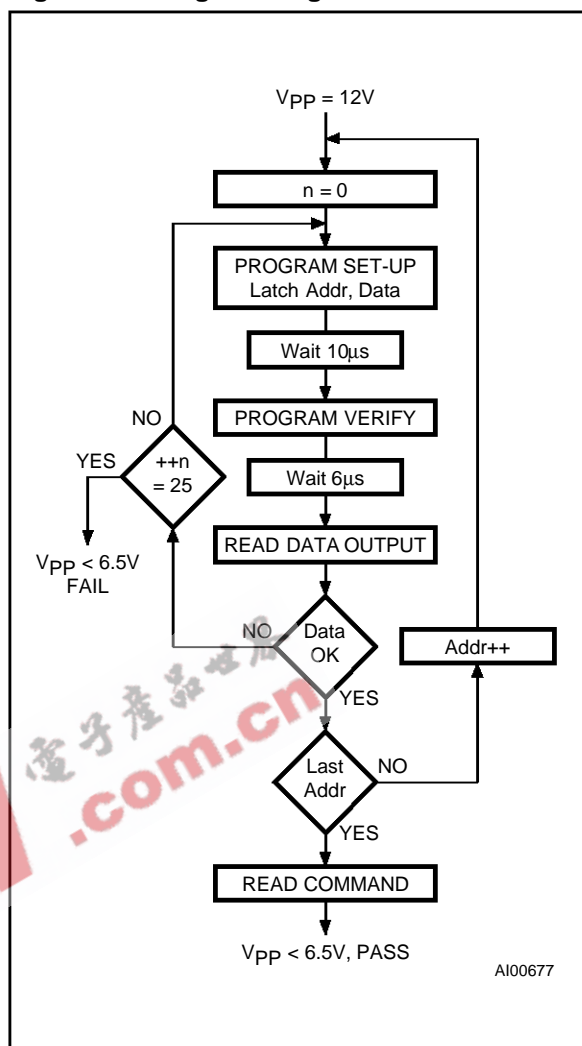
$V_{PP}$ = 12V

n = 0

PROGRAM SET-UP
Latch Addr, Data

Wait 10µs

PROGRAM VERIFY

Wait 6µs

READ DATA OUTPUT

NO

YES

++n
= 25

$V_{PP}$ < 6.5V
FAIL

NO

Data
OK

YES

Addr++

Last
Addr

NO

YES

READ COMMAND

$V_{PP}$ < 6.5V, PASS

AI00677

電子產品世界
.com.cn